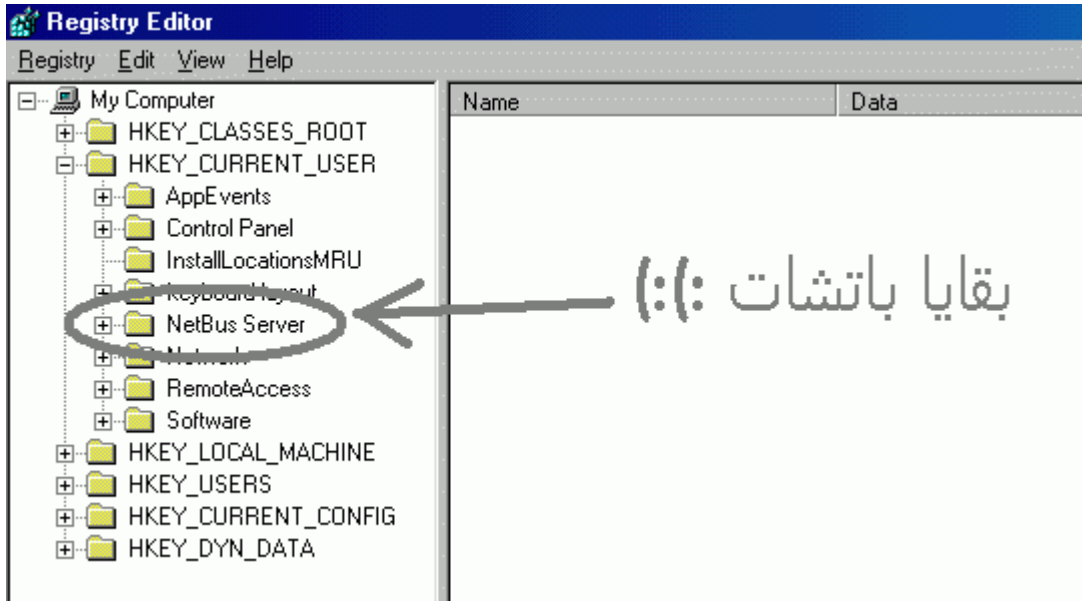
Registry Editor

Registry Edit View Help

My Computer
HKEY_CLASSES_ROOT
HKEY_CURRENT_USER
AppEvents
Control Panel
InstallLocationsMRU
Keyboard layout
NetBus Server
Network
RemoteAccess
Software
HKEY_LOCAL_MACHINE
HKEY_USERS
HKEY_CURRENT_CONFIG
HKEY_DYN_DATA

Name | Data

بقايا باتشات :):)